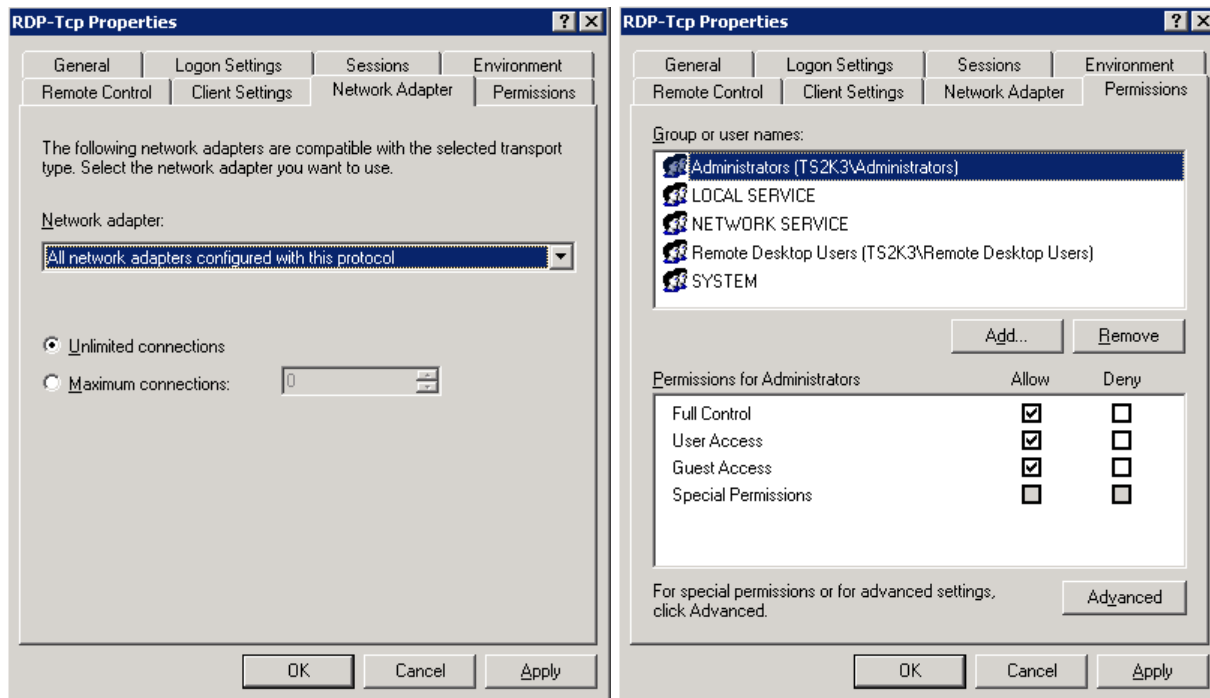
RDP-Tcp Properties ? X

General | Logon Settings | Sessions | Environment
Remote Control | Client Settings | Network Adapter | Permissions

The following network adapters are compatible with the selected transport type. Select the network adapter you want to use.

Network adapter:

All network adapters configured with this protocol

Unlimited connections

Maximum connections: 0

OK | Cancel | Apply

RDP-Tcp Properties ? X

General | Logon Settings | Sessions | Environment
Remote Control | Client Settings | Network Adapter | Permissions

Group or user names:

Administrators (TS2K3\Administrators)
LOCAL SERVICE
NETWORK SERVICE
Remote Desktop Users (TS2K3\Remote Desktop Users)
SYSTEM

Add... | Remove

| Permissions for Administrators | Allow | Deny |
|---|---|---|
| Full Control | ☑ | ☐ |
| User Access | ☑ | ☐ |
| Guest Access | ☑ | ☐ |
| Special Permissions | ☐ | ☐ |

For special permissions or for advanced settings, click Advanced.

Advanced

OK | Cancel | Apply